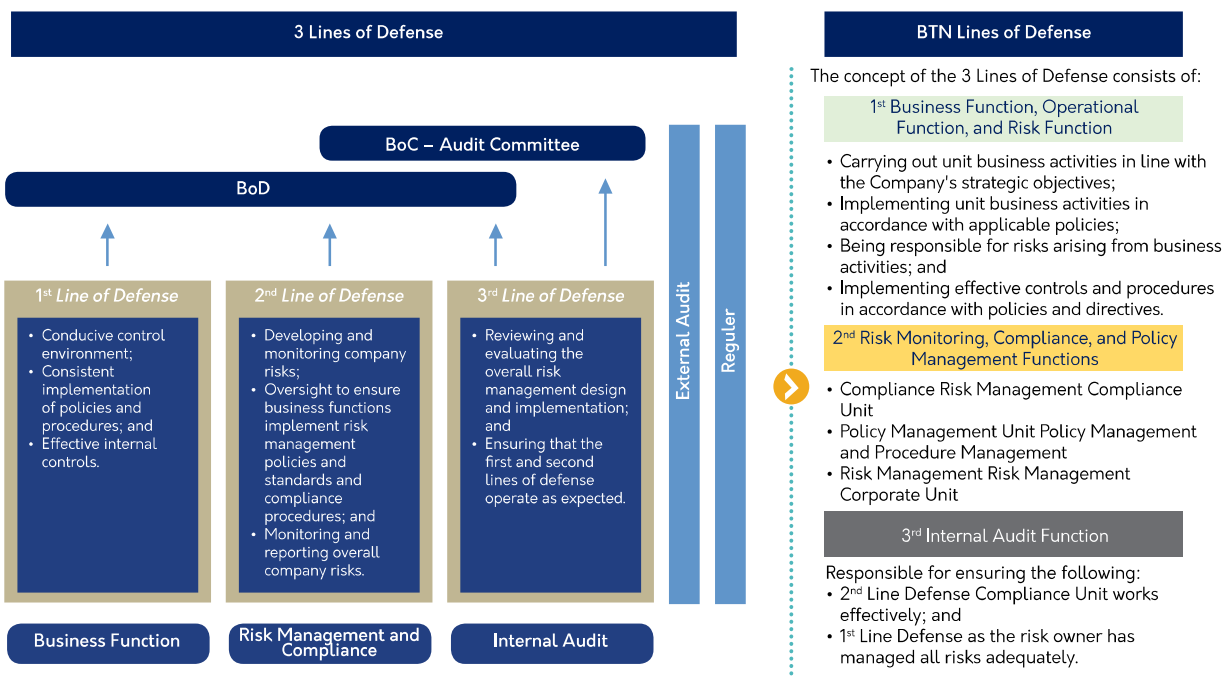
3 Lines of Defense

BoC – Audit Committee

BoD

1st Line of Defense

- Conducive control environment;
- Consistent implementation of policies and procedures; and
- Effective internal controls.

2nd Line of Defense

- Developing and monitoring company risks;
- Oversight to ensure business functions implement risk management policies and standards and compliance procedures; and
- Monitoring and reporting overall company risks.

3rd Line of Defense

- Reviewing and evaluating the overall risk management design and implementation; and
- Ensuring that the first and second lines of defense operate as expected.

External Audit

Reguler

Business Function

Risk Management and Compliance

Internal Audit

BTN Lines of Defense

The concept of the 3 Lines of Defense consists of:

1st Business Function, Operational Function, and Risk Function

- Carrying out unit business activities in line with the Company's strategic objectives;
- Implementing unit business activities in accordance with applicable policies;
- Being responsible for risks arising from business activities; and
- Implementing effective controls and procedures in accordance with policies and directives.

2nd Risk Monitoring, Compliance, and Policy Management Functions

- Compliance Risk Management Compliance Unit
- Policy Management Unit Policy Management and Procedure Management
- Risk Management Risk Management Corporate Unit

3rd Internal Audit Function

Responsible for ensuring the following:
- 2nd Line Defense Compliance Unit works effectively; and
- 1st Line Defense as the risk owner has managed all risks adequately.